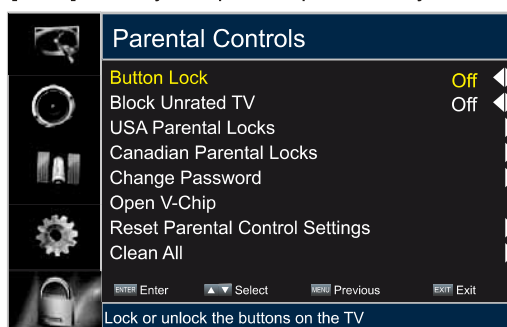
Parental Controls

Button Lock Off

Block Unrated TV Off

USA Parental Locks

Canadian Parental Locks

Change Password

Open V-Chip

Reset Parental Control Settings

Clean All

ENTER Enter ▲▼ Select MENU Previous EXIT Exit

Lock or unlock the buttons on the TV